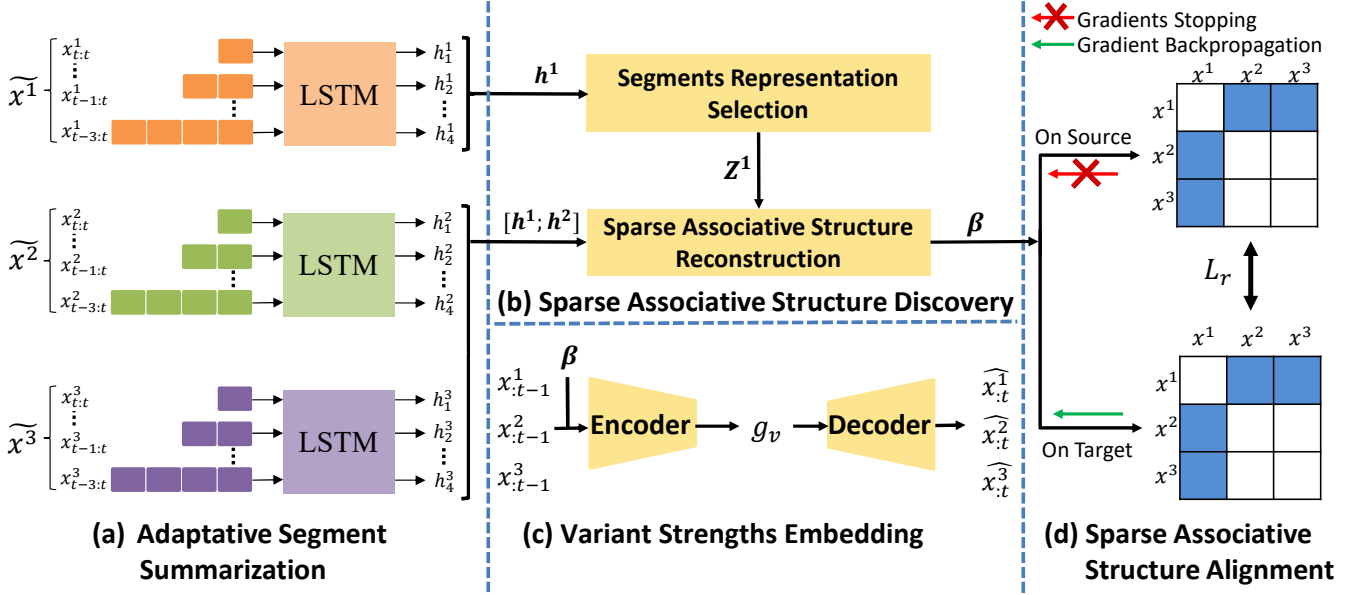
$\widetilde{x^1}$ $x^1_{t:t}$ $x^1_{t-1:t}$ $x^1_{t-3:t}$ LSTM $h^1_1$ $h^1_2$ $h^1_4$

$\widetilde{x^2}$ $x^2_{t:t}$ $x^2_{t-1:t}$ $x^2_{t-3:t}$ LSTM $h^2_1$ $h^2_2$ $h^2_4$

$\widetilde{x^3}$ $x^3_{t:t}$ $x^3_{t-1:t}$ $x^3_{t-3:t}$ LSTM $h^3_1$ $h^3_2$ $h^3_4$

(a) Adaptative Segment Summarization

$\boldsymbol{h^1}$ Segments Representation Selection

$\boldsymbol{Z^1}$

$[\boldsymbol{h^1}; \boldsymbol{h^2}]$ Sparse Associative Structure Reconstruction $\boldsymbol{\beta}$

(b) Sparse Associative Structure Discovery

$x^1_{:t-1}$ $x^2_{:t-1}$ $x^3_{:t-1}$ $\boldsymbol{\beta}$ Encoder $g_v$ Decoder $\widehat{x^1_{:t}}$ $\widehat{x^2_{:t}}$ $\widehat{x^3_{:t}}$

(c) Variant Strengths Embedding

Gradients Stopping
Gradient Backpropagation

On Source

| | $x^1$ | $x^2$ | $x^3$ |
|---|---|---|---|
| $x^1$ | | | |
| $x^2$ | | | |
| $x^3$ | | | |

$L_r$

| | $x^1$ | $x^2$ | $x^3$ |
|---|---|---|---|
| $x^1$ | | | |
| $x^2$ | | | |
| $x^3$ | | | |

On Target

(d) Sparse Associative Structure Alignment